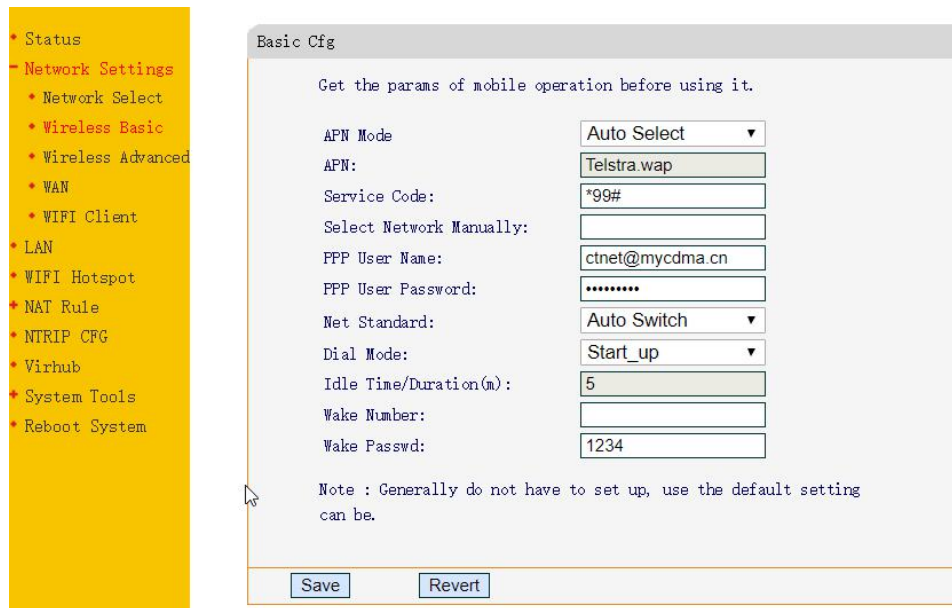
Status
Network Settings
Network Select
Wireless Basic
Wireless Advanced
WAN
WIFI Client
LAN
WIFI Hotspot
NAT Rule
NTRIP CFG
Virhub
System Tools
Reboot System

Basic Cfg

Get the params of mobile operation before using it.

| | |
|---|---|
| APN Mode | Auto Select |
| APN: | Telstra.wap |
| Service Code: | *99# |
| Select Network Manually: | |
| PPP User Name: | ctnet@mycdma.cn |
| PPP User Password: | ••••••••• |
| Net Standard: | Auto Switch |
| Dial Mode: | Start_up |
| Idle Time/Duration(m): | 5 |
| Wake Number: | |
| Wake Passwd: | 1234 |

Note : Generally do not have to set up, use the default setting can be.

Save Revert